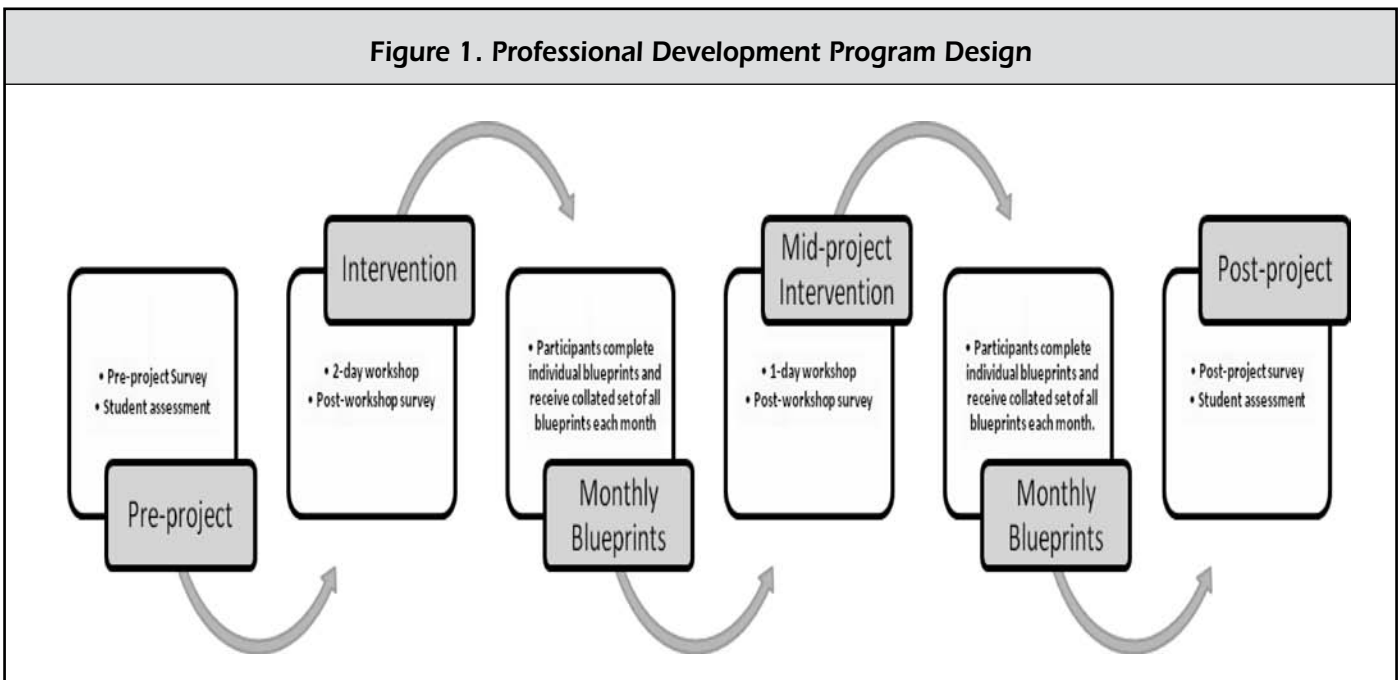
Figure 1. Professional Development Program Design

• Pre-project Survey
• Student assessment

Pre-project

Intervention

• 2-day workshop
• Post-workshop survey

• Participants complete individual blueprints and receive collated set of all blueprints each month

Monthly Blueprints

Mid-project Intervention

• 1-day workshop
• Post-workshop survey

• Participants complete individual blueprints and receive collated set of all blueprints each month.

Monthly Blueprints

Post-project

• Post-project survey
• Student assessment